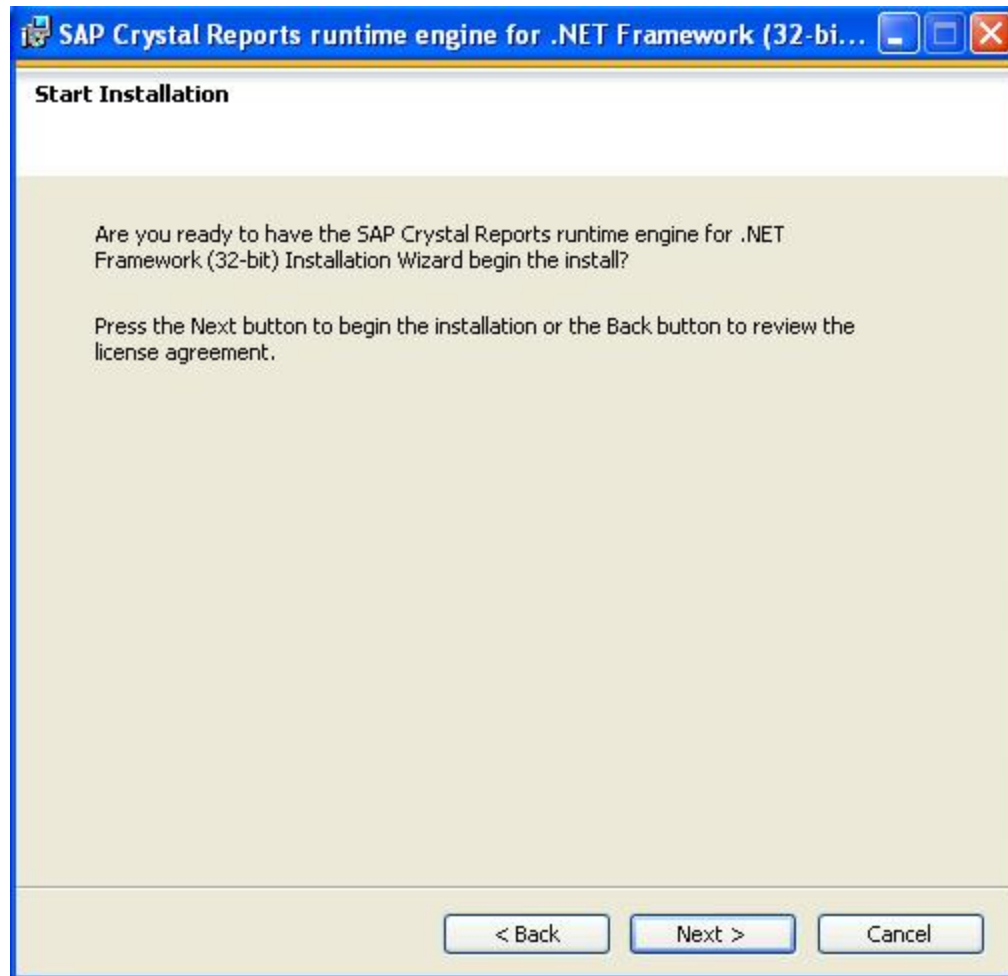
SAP Crystal Reports runtime engine for .NET Framework (32-bi...

Start Installation

Are you ready to have the SAP Crystal Reports runtime engine for .NET Framework (32-bit) Installation Wizard begin the install?

Press the Next button to begin the installation or the Back button to review the license agreement.

< Back
Next >
Cancel